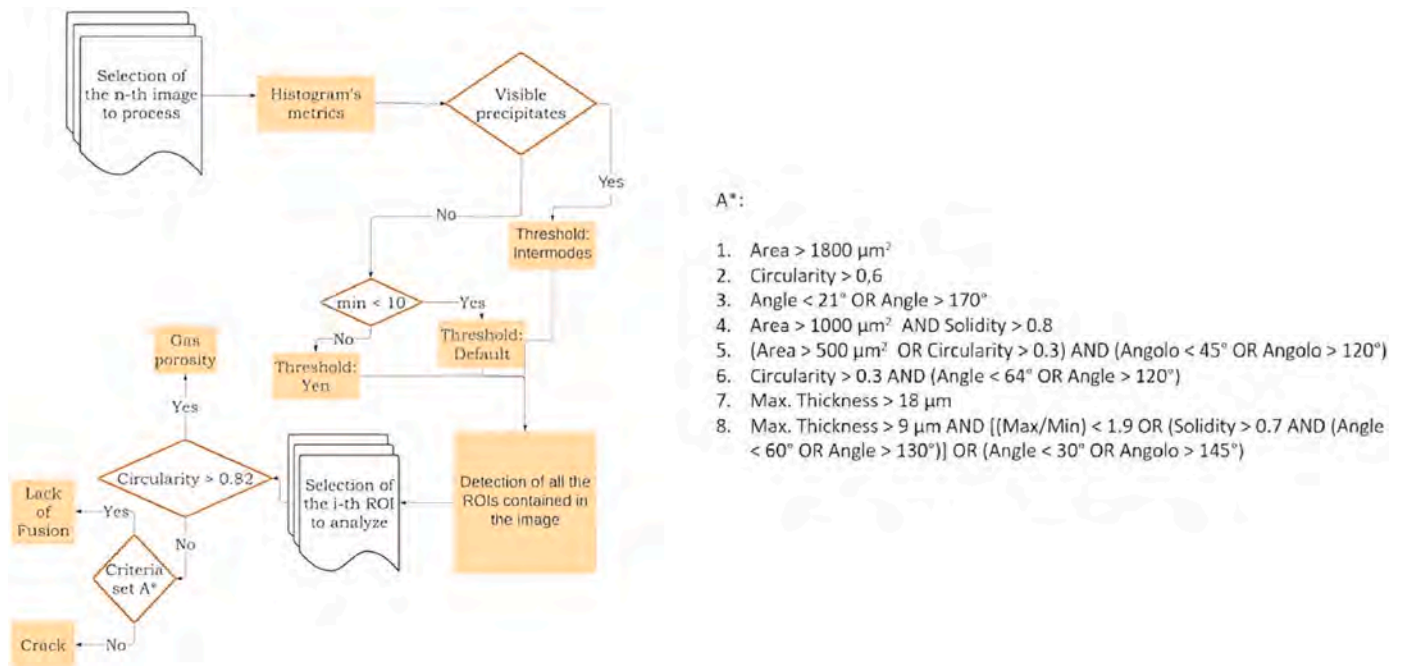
Selection of the n-th image to process

Histogram's metrics

Visible precipitates

Yes

No

Threshold: Intermodes

min < 10

Yes

No

Threshold: Default

Threshold: Yen

Gas porosity

Yes

Circularity > 0.82

Selection of the i-th ROI to analyze

Detection of all the ROIs contained in the image

Lack of Fusion

Yes

No

Criteria set A*

Crack

No

A*:

1. Area > 1800 μm$^2$
2. Circularity > 0,6
3. Angle < 21° OR Angle > 170°
4. Area > 1000 μm$^2$ AND Solidity > 0.8
5. (Area > 500 μm$^2$ OR Circularity > 0.3) AND (Angolo < 45° OR Angolo > 120°)
6. Circularity > 0.3 AND (Angle < 64° OR Angle > 120°)
7. Max. Thickness > 18 μm
8. Max. Thickness > 9 μm AND [(Max/Min) < 1.9 OR (Solidity > 0.7 AND (Angle < 60° OR Angle > 130°)] OR (Angle < 30° OR Angolo > 145°)